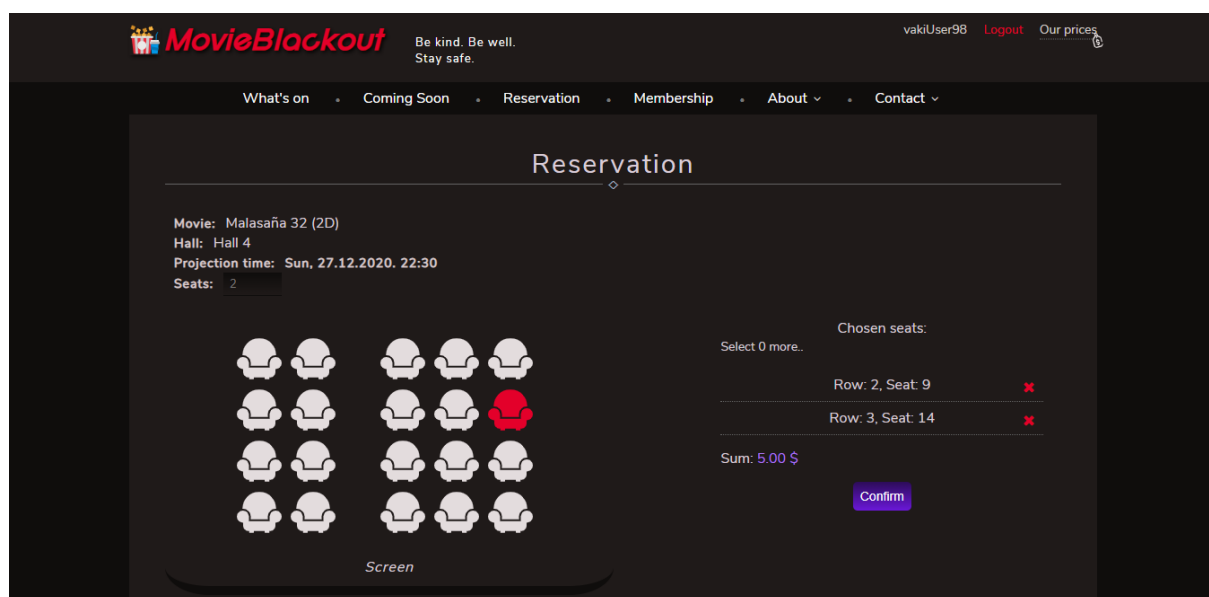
MovieBlackout

Be kind. Be well.
Stay safe.

vakiUser98 Logout Our prices

What's on • Coming Soon • Reservation • Membership • About • Contact

Reservation

Movie: Malasaña 32 (2D)
Hall: Hall 4
Projection time: Sun, 27.12.2020. 22:30
Seats: 2

Chosen seats:
Select 0 more..

Row: 2, Seat: 9
Row: 3, Seat: 14

Sum: 5.00 $

Confirm

Screen